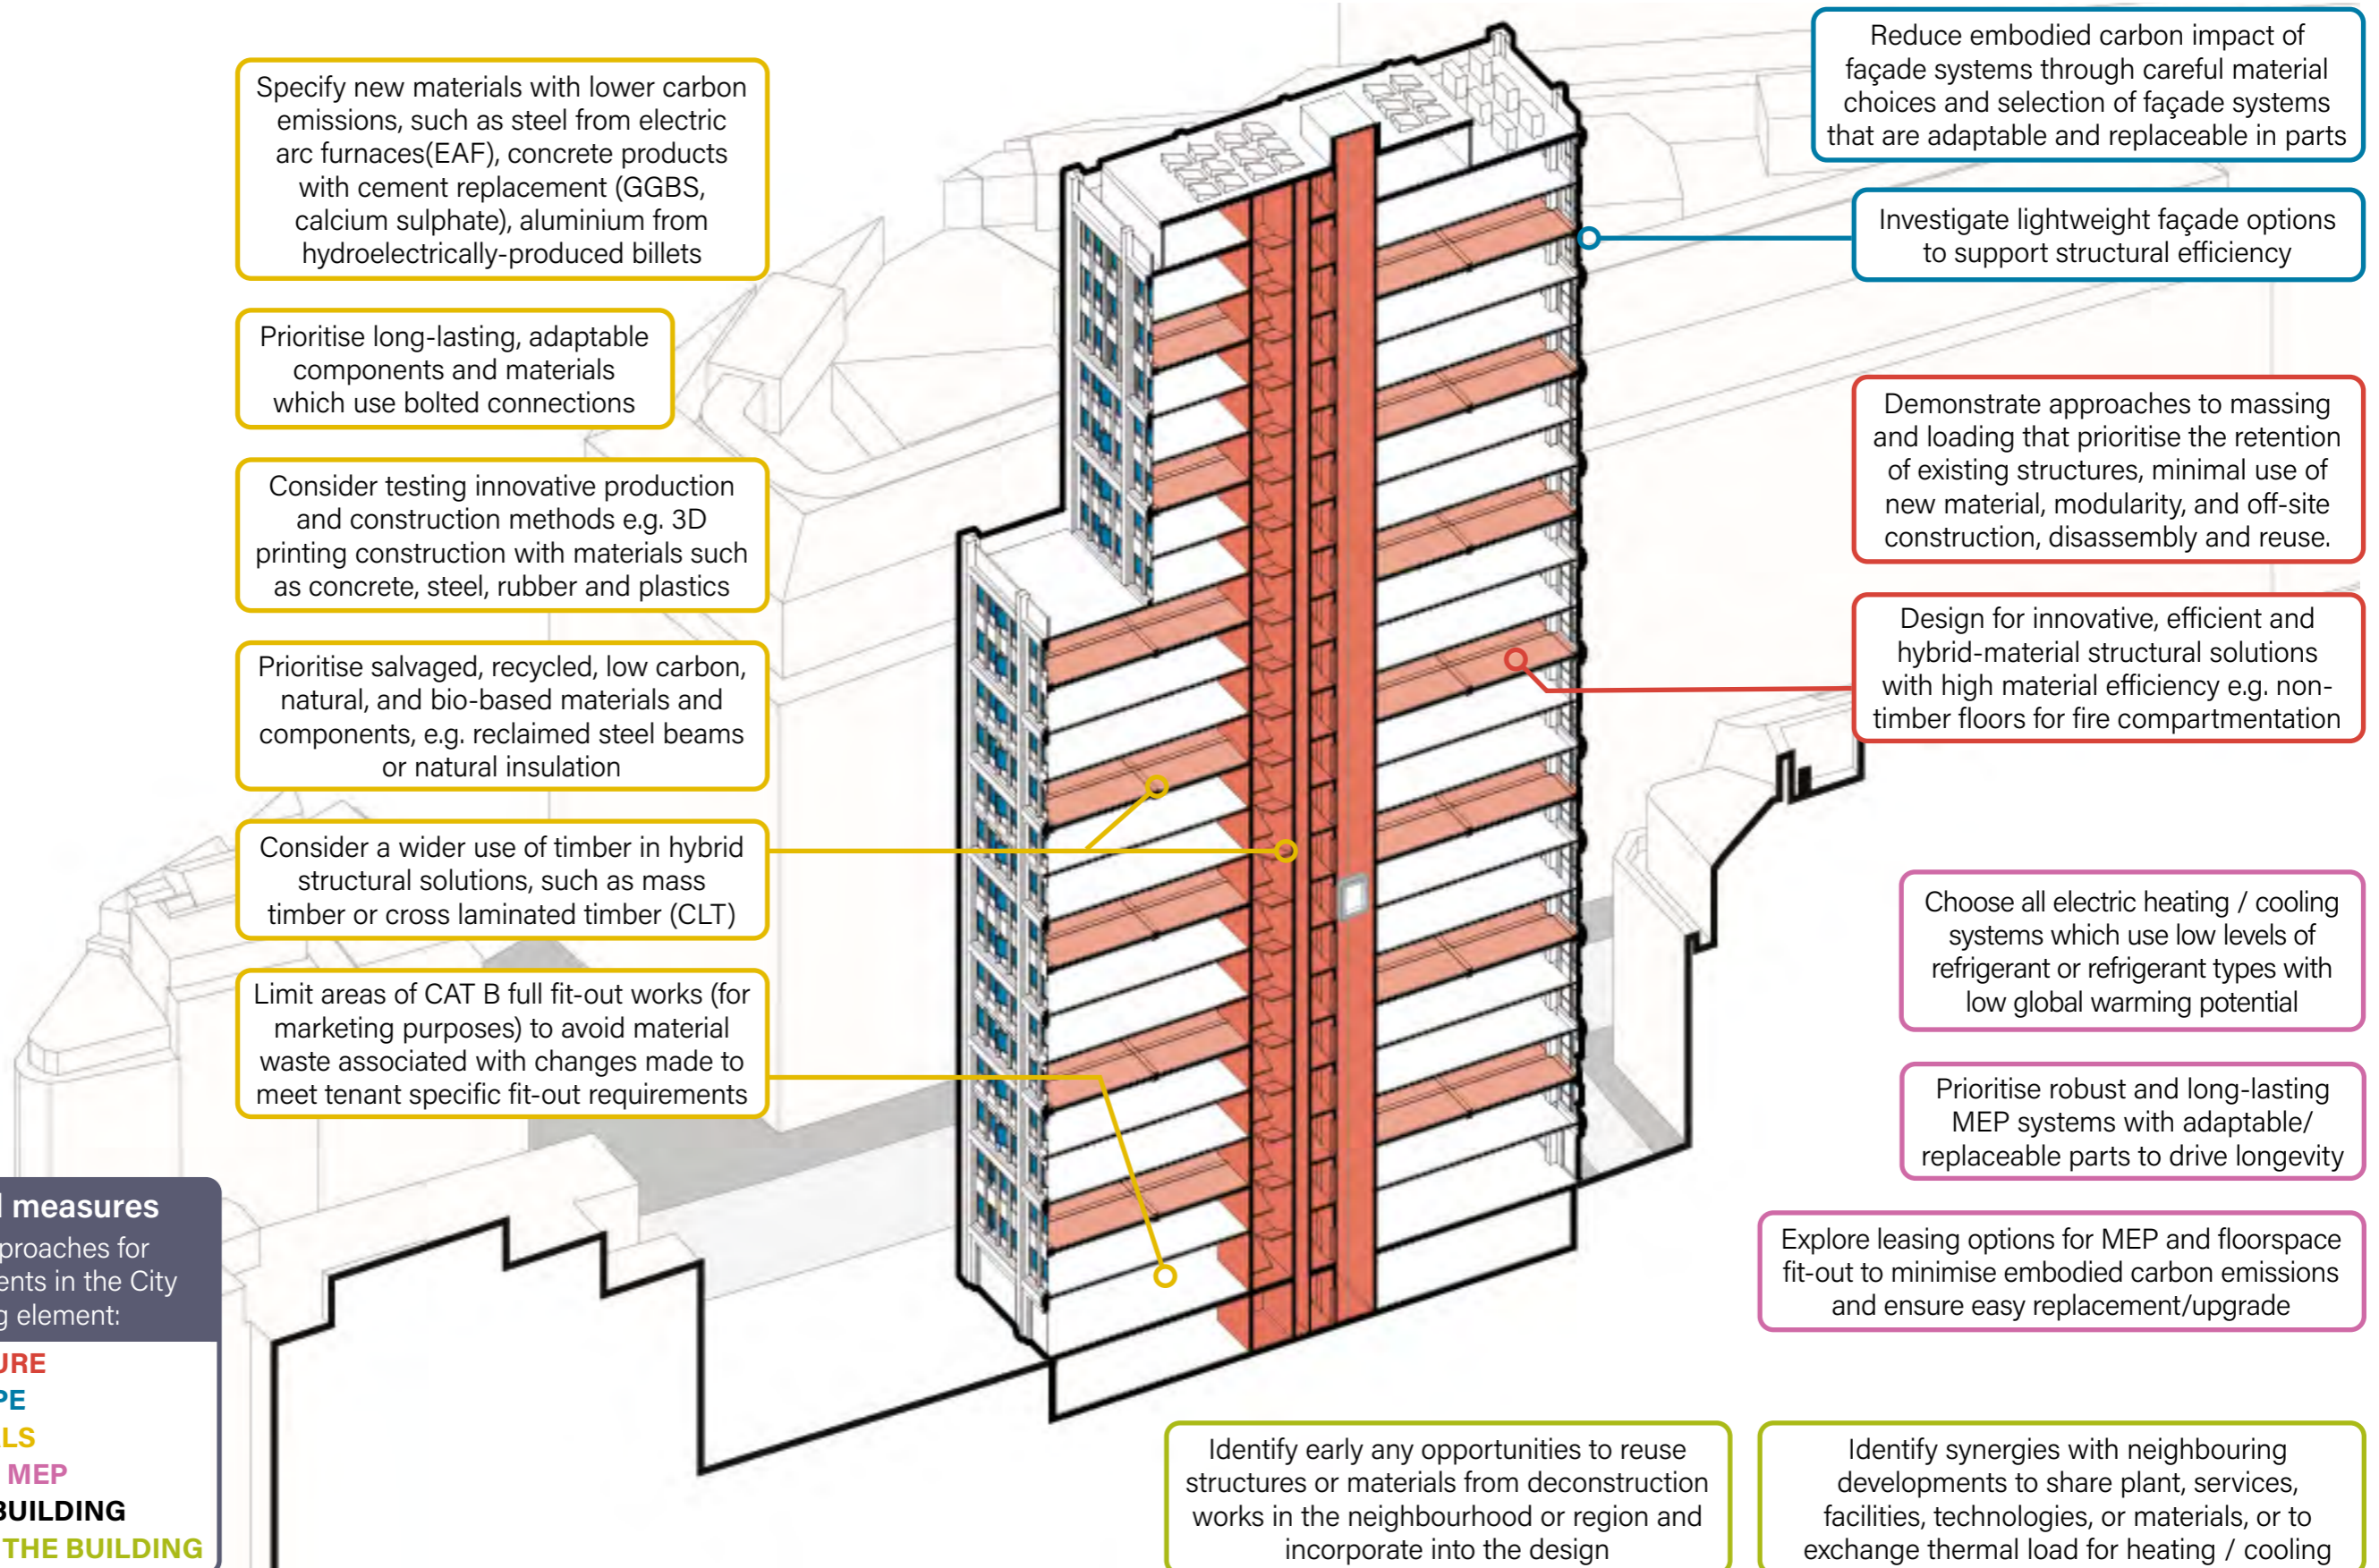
Specify new materials with lower carbon emissions, such as steel from electric arc furnaces(EAF), concrete products with cement replacement (GGBS, calcium sulphate), aluminium from hydroelectrically-produced billets

Prioritise long-lasting, adaptable components and materials which use bolted connections

Consider testing innovative production and construction methods e.g. 3D printing construction with materials such as concrete, steel, rubber and plastics

Prioritise salvaged, recycled, low carbon, natural, and bio-based materials and components, e.g. reclaimed steel beams or natural insulation

Consider a wider use of timber in hybrid structural solutions, such as mass timber or cross laminated timber (CLT)

Limit areas of CAT B full fit-out works (for marketing purposes) to avoid material waste associated with changes made to meet tenant specific fit-out requirements

Reduce embodied carbon impact of façade systems through careful material choices and selection of façade systems that are adaptable and replaceable in parts

Investigate lightweight façade options to support structural efficiency

Demonstrate approaches to massing and loading that prioritise the retention of existing structures, minimal use of new material, modularity, and off-site construction, disassembly and reuse.

Design for innovative, efficient and hybrid-material structural solutions with high material efficiency e.g. non-timber floors for fire compartmentation

Choose all electric heating / cooling systems which use low levels of refrigerant or refrigerant types with low global warming potential

Prioritise robust and long-lasting MEP systems with adaptable/ replaceable parts to drive longevity

Explore leasing options for MEP and floorspace fit-out to minimise embodied carbon emissions and ensure easy replacement/upgrade

l measures
proaches for
ents in the City
g element:

URE
PE
LS
MEP
BUILDING
THE BUILDING

Identify early any opportunities to reuse structures or materials from deconstruction works in the neighbourhood or region and incorporate into the design

Identify synergies with neighbouring developments to share plant, services, facilities, technologies, or materials, or to exchange thermal load for heating / cooling